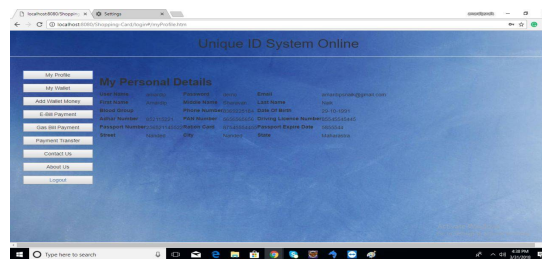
localhost:8080/Shoppin ×
Settings ×
localhost:8080/Shopping-Card/login#/myProfile.htm

Unique ID System Online

My Profile
My Wallet
Add Wallet Money
E-Bill Payment
Gas Bill Payment
Payment Transfer
Contact Us
About Us
Logout

My Personal Details

| User Name | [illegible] | Password | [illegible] | Email | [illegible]@gmail.com |
|---|---|---|---|---|---|
| First Name | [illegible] | Middle Name | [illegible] | Last Name | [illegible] |
| Blood Group | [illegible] | Phone Number | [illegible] | Date Of Birth | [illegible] |
| Aadhar Number | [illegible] | PAN Number | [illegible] | Driving License Number | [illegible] |
| Passport Number | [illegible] | Ration Card | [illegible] | Passport Expire Date | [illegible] |
| Street | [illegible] | City | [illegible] | State | Maharashtra |

Type here to search
4:38 PM
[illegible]